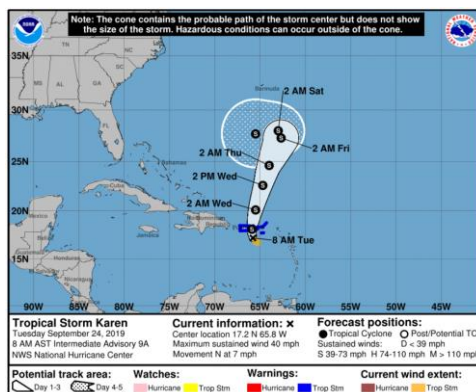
Note: The cone contains the probable path of the storm center but does not show the size of the storm. Hazardous conditions can occur outside of the cone.

35N
30N
25N
20N
15N

TN
NC
SC
MS
AL
GA
Bermuda
Bahamas
Cuba
Jamaica

2 AM Sat
S
S
2 AM Fri
2 AM Thu
S
2 PM Wed
S
2 AM Wed
S
8 AM Tue

90W
85W
80W
75W
70W
65W
60W
55W
50W
45W

Tropical Storm Karen
Tuesday September 24, 2019
8 AM AST Intermediate Advisory 9A
NWS National Hurricane Center

Current information: x
Center location 17.2 N 65.8 W
Maximum sustained wind 40 mph
Movement N at 7 mph

Forecast positions:
● Tropical Cyclone ○ Post/Potential TC
Sustained winds: D < 39 mph
S 39-73 mph H 74-110 mph M > 110 mph

Potential track area:
Day 1-3 Day 4-5

Watches:
Hurricane Trop Stm

Warnings:
Hurricane Trop Stm

Current wind extent:
Hurricane Trop Stm